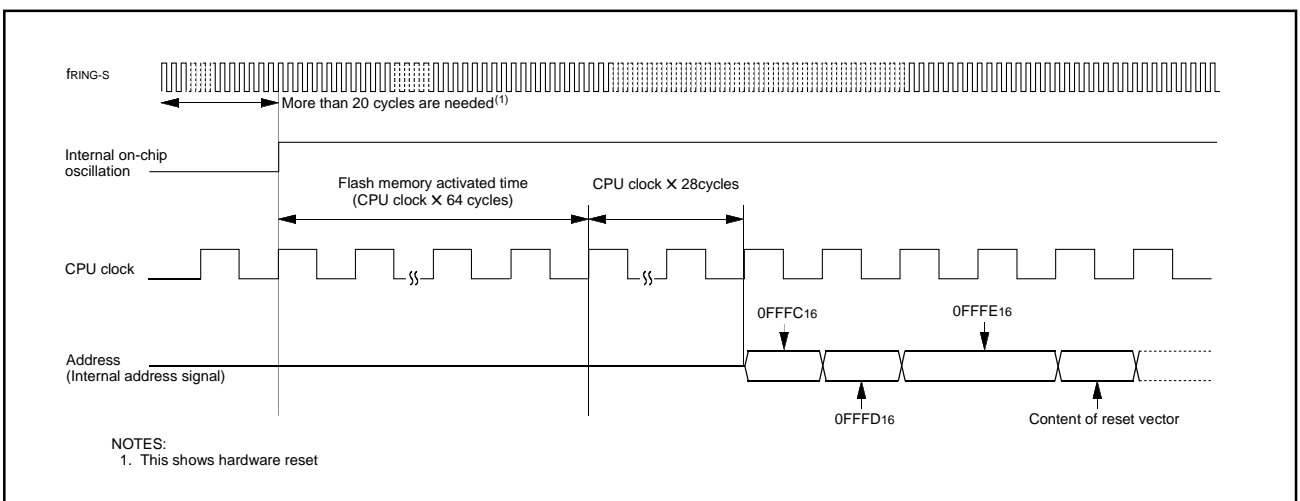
$f_{RING-S}$

More than 20 cycles are needed$^{(1)}$

Internal on-chip oscillation

Flash memory activated time (CPU clock × 64 cycles)

CPU clock × 28cycles

CPU clock

Address (Internal address signal)

$0FFFC_{16}$

$0FFFE_{16}$

$0FFFD_{16}$

Content of reset vector

NOTES:
1. This shows hardware reset